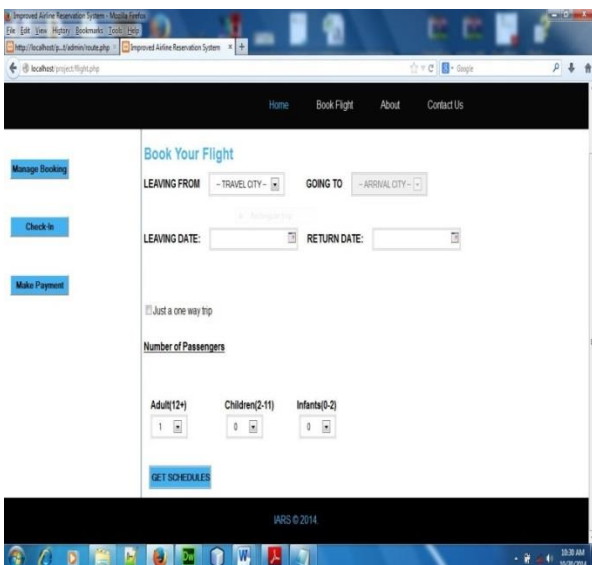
Improved Airline Reservation System - Mozilla Firefox
File Edit View History Bookmarks Tools Help
http://localhost/p...t/admin/route.php × Improved Airline Reservation System × +
localhost/project/flight.php
Google

Home Book Flight About Contact Us

Manage Booking

Check-In

Make Payment

Book Your Flight

LEAVING FROM - TRAVEL CITY - GOING TO - ARRIVAL CITY -

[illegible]

LEAVING DATE: RETURN DATE:

Just a one way trip

Number of Passengers

Adult(12+) Children(2-11) Infants(0-2)
1 0 0

GET SCHEDULES

IARS © 2014.

10:30 AM
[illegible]